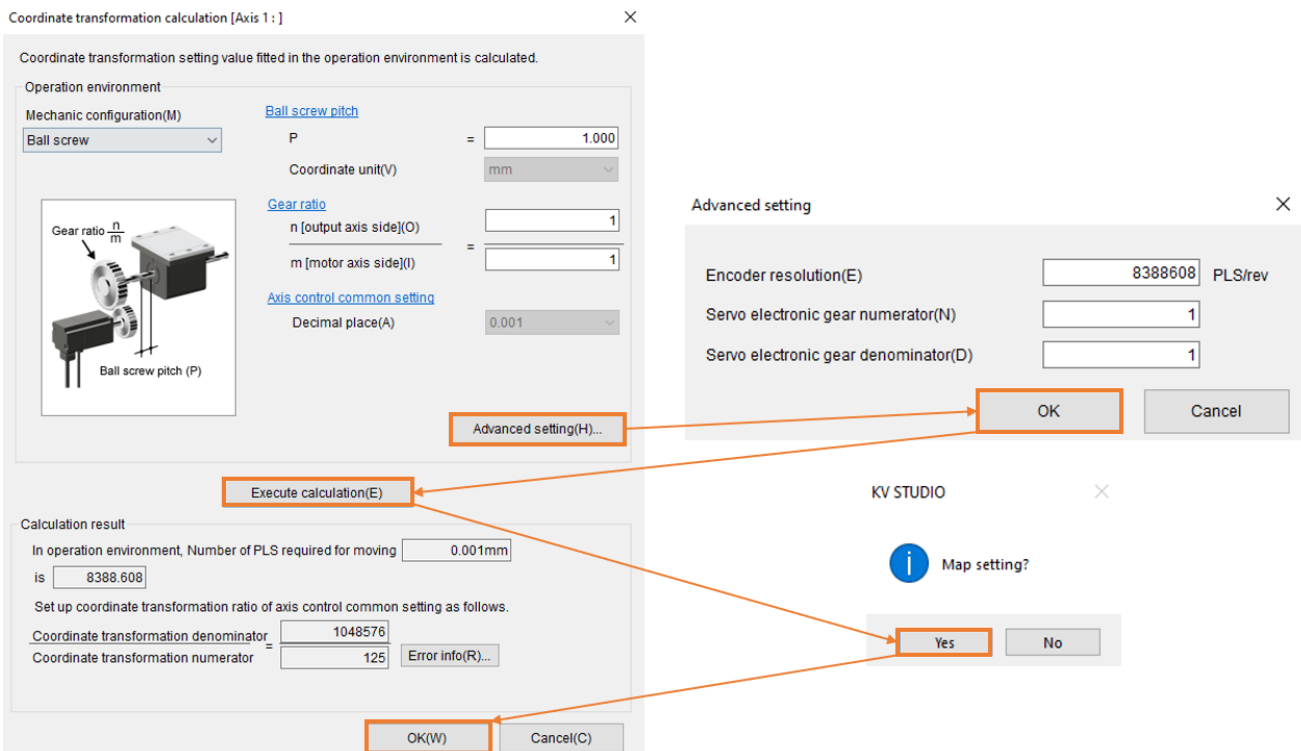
Coordinate transformation calculation [Axis 1 : ]

Coordinate transformation setting value fitted in the operation environment is calculated.

Operation environment

Mechanic configuration(M)

Ball screw

Ball screw pitch

P = 1.000

Coordinate unit(V) mm

Gear ratio

n [output axis side](O) = 1

m [motor axis side](I) 1

Axis control common setting

Decimal place(A) 0.001

Gear ratio $\frac{n}{m}$

Ball screw pitch (P)

Advanced setting(H)...

Execute calculation(E)

Calculation result

In operation environment, Number of PLS required for moving 0.001mm

is 8388.608

Set up coordinate transformation ratio of axis control common setting as follows.

Coordinate transformation denominator = 1048576

Coordinate transformation numerator 125

Error info(R)...

OK(W)

Cancel(C)

Advanced setting

Encoder resolution(E) 8388608 PLS/rev

Servo electronic gear numerator(N) 1

Servo electronic gear denominator(D) 1

OK

Cancel

KV STUDIO

Map setting?

Yes

No